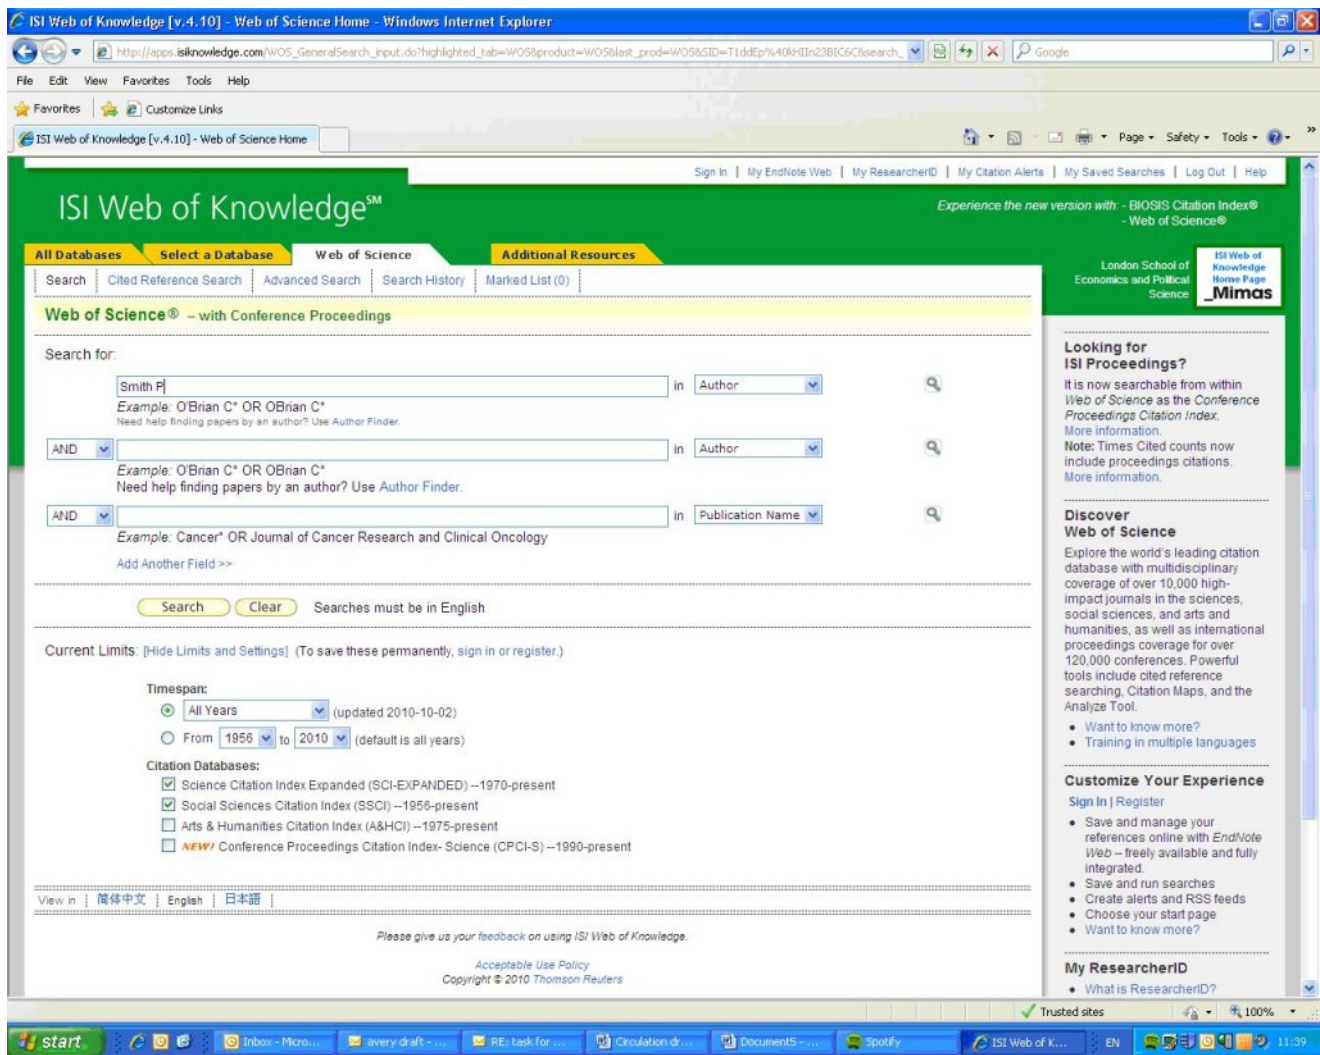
ISI Web of Knowledge [v.4.10] - Web of Science Home - Windows Internet Explorer

http://apps.isiknowledge.com/WOS_GeneralSearch_input.do?highlighted_tab=WOS&product=WOS&last_prod=WOS&SID=T1ddEp%40kHIIn23BIC6C&search_

Google

File Edit View Favorites Tools Help

Favorites | Customize Links

ISI Web of Knowledge [v.4.10] - Web of Science Home

Page ▾ Safety ▾ Tools ▾

Sign In | My EndNote Web | My ResearcherID | My Citation Alerts | My Saved Searches | Log Out | Help

ISI Web of Knowledge℠

Experience the new version with: - BIOSIS Citation Index® - Web of Science®

All Databases | Select a Database | Web of Science | Additional Resources

Search | Cited Reference Search | Advanced Search | Search History | Marked List (0)

London School of Economics and Political Science

ISI Web of Knowledge Home Page Mimas

Web of Science® – with Conference Proceedings

Search for:

Smith P in Author

Example: O'Brian C* OR OBrian C*
Need help finding papers by an author? Use Author Finder.

AND in Author

Example: O'Brian C* OR OBrian C*
Need help finding papers by an author? Use Author Finder.

AND in Publication Name

Example: Cancer* OR Journal of Cancer Research and Clinical Oncology

Add Another Field >>

Search Clear Searches must be in English

Current Limits: [Hide Limits and Settings] (To save these permanently, sign in or register.)

Timespan:
All Years (updated 2010-10-02)
From 1956 to 2010 (default is all years)

Citation Databases:
Science Citation Index Expanded (SCI-EXPANDED) --1970-present
Social Sciences Citation Index (SSCI) --1956-present
Arts & Humanities Citation Index (A&HCI) --1975-present
NEW! Conference Proceedings Citation Index- Science (CPCI-S) --1990-present

View in | 简体中文 | English | 日本語

Please give us your feedback on using ISI Web of Knowledge.

Acceptable Use Policy
Copyright © 2010 Thomson Reuters

Looking for ISI Proceedings?
It is now searchable from within Web of Science as the Conference Proceedings Citation Index.
More information.
Note: Times Cited counts now include proceedings citations.
More information.

Discover Web of Science
Explore the world's leading citation database with multidisciplinary coverage of over 10,000 high-impact journals in the sciences, social sciences, and arts and humanities, as well as international proceedings coverage for over 120,000 conferences. Powerful tools include cited reference searching, Citation Maps, and the Analyze Tool.
• Want to know more?
• Training in multiple languages

Customize Your Experience
Sign In | Register
• Save and manage your references online with EndNote Web – freely available and fully integrated.
• Save and run searches
• Create alerts and RSS feeds
• Choose your start page
• Want to know more?

My ResearcherID
• What is ResearcherID?

Trusted sites 100%

start Inbox - Micro... avery draft - ... RE: task for ... Circulation dr... Document5 - ... Spotify ISI Web of K... EN 11:39